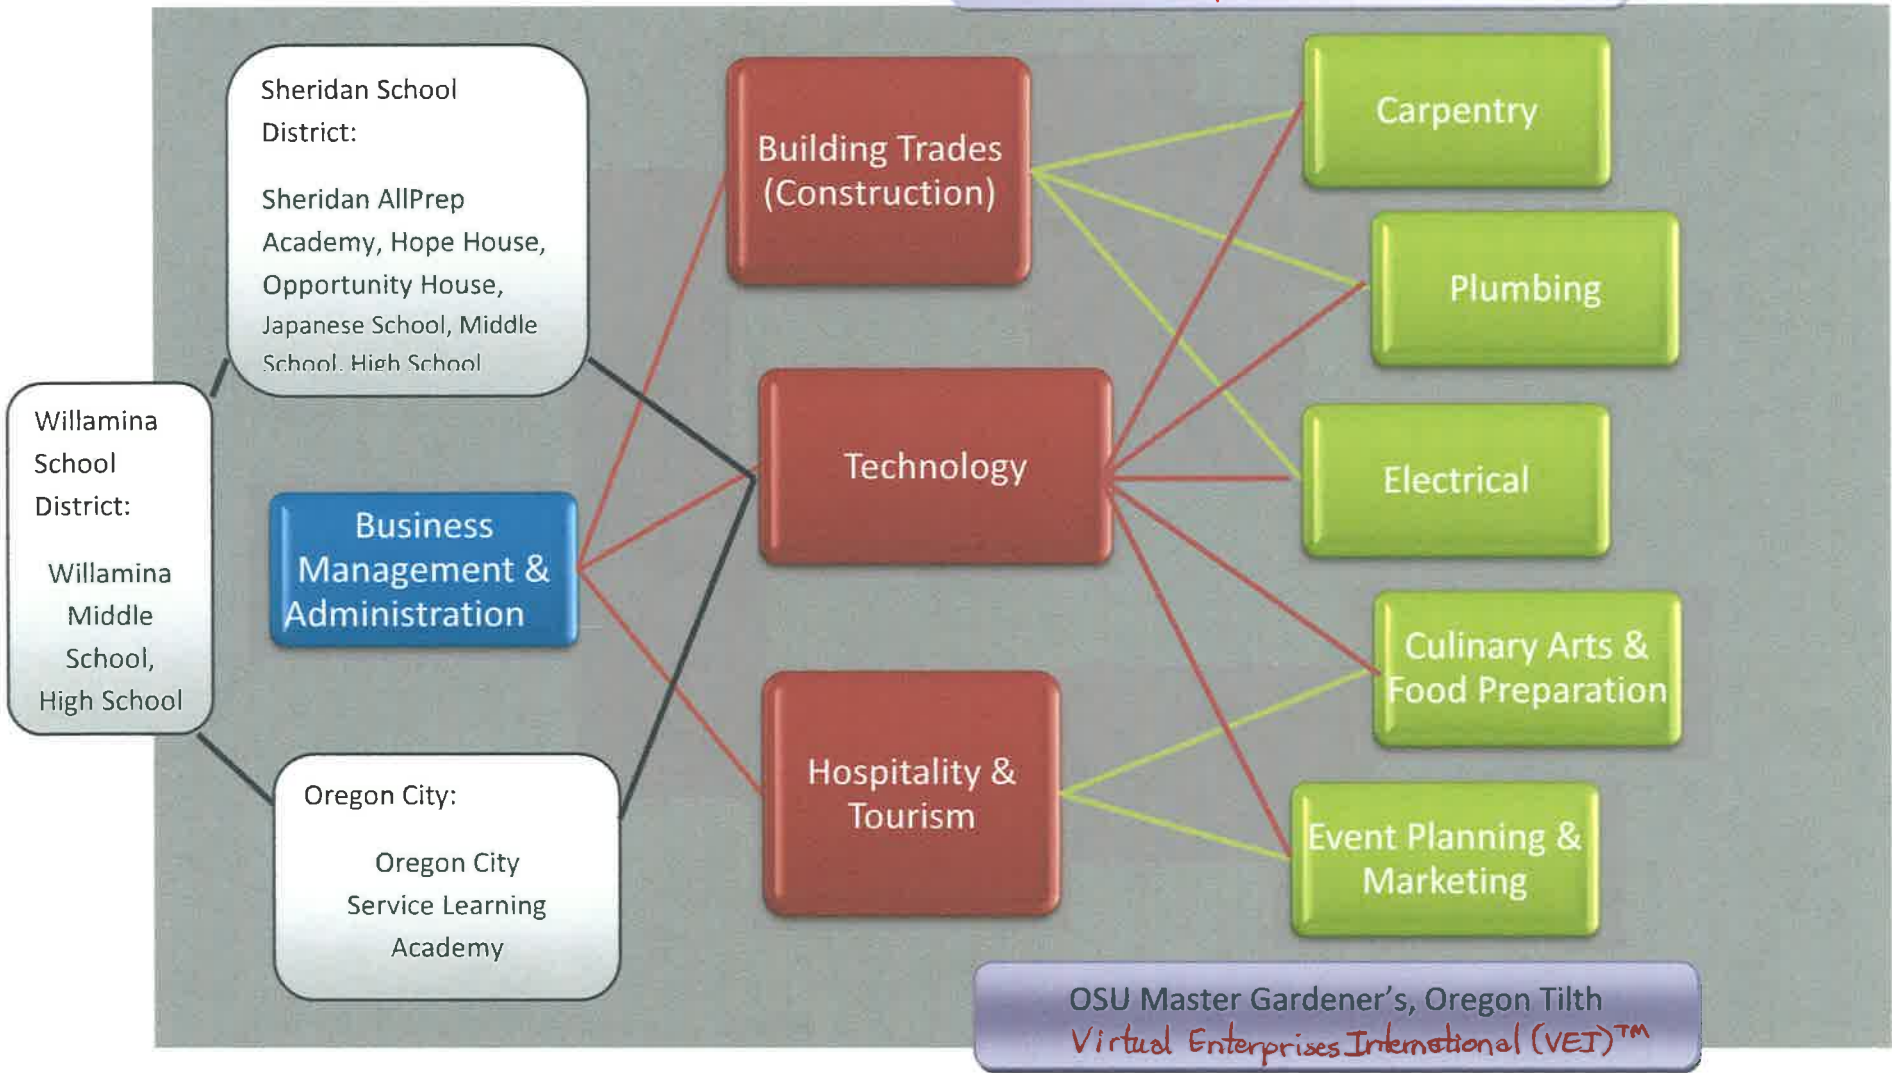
Sheridan School District:

Sheridan AllPrep Academy, Hope House, Opportunity House, Japanese School, Middle School, High School

Willamina School District:

Willamina Middle School, High School

Business Management & Administration

Oregon City:

Oregon City Service Learning Academy

Building Trades (Construction)

Technology

Hospitality & Tourism

Carpentry

Plumbing

Electrical

Culinary Arts & Food Preparation

Event Planning & Marketing

OSU Master Gardener's, Oregon Tilth
Virtual Enterprises International (VEI)™